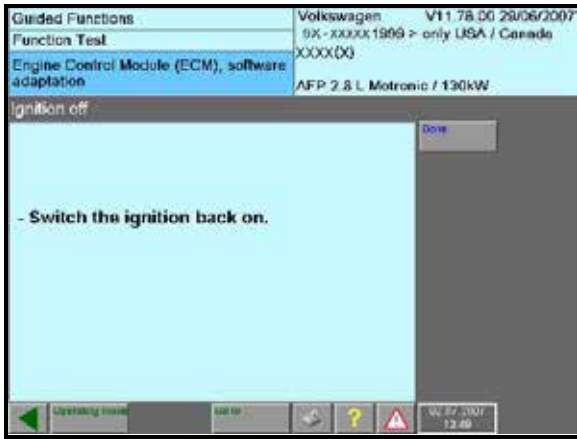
Guided Functions
Function Test
Engine Control Module (ECM), software adaptation

Volkswagen V11.78.00 29/06/2007
9X-XXXXX1999 > only USA / Canada
XXXX(X)
AFP 2.8 L Motronic / 130kW

Ignition off

Done

- Switch the ignition back on.

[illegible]
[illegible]
?
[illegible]
12:49